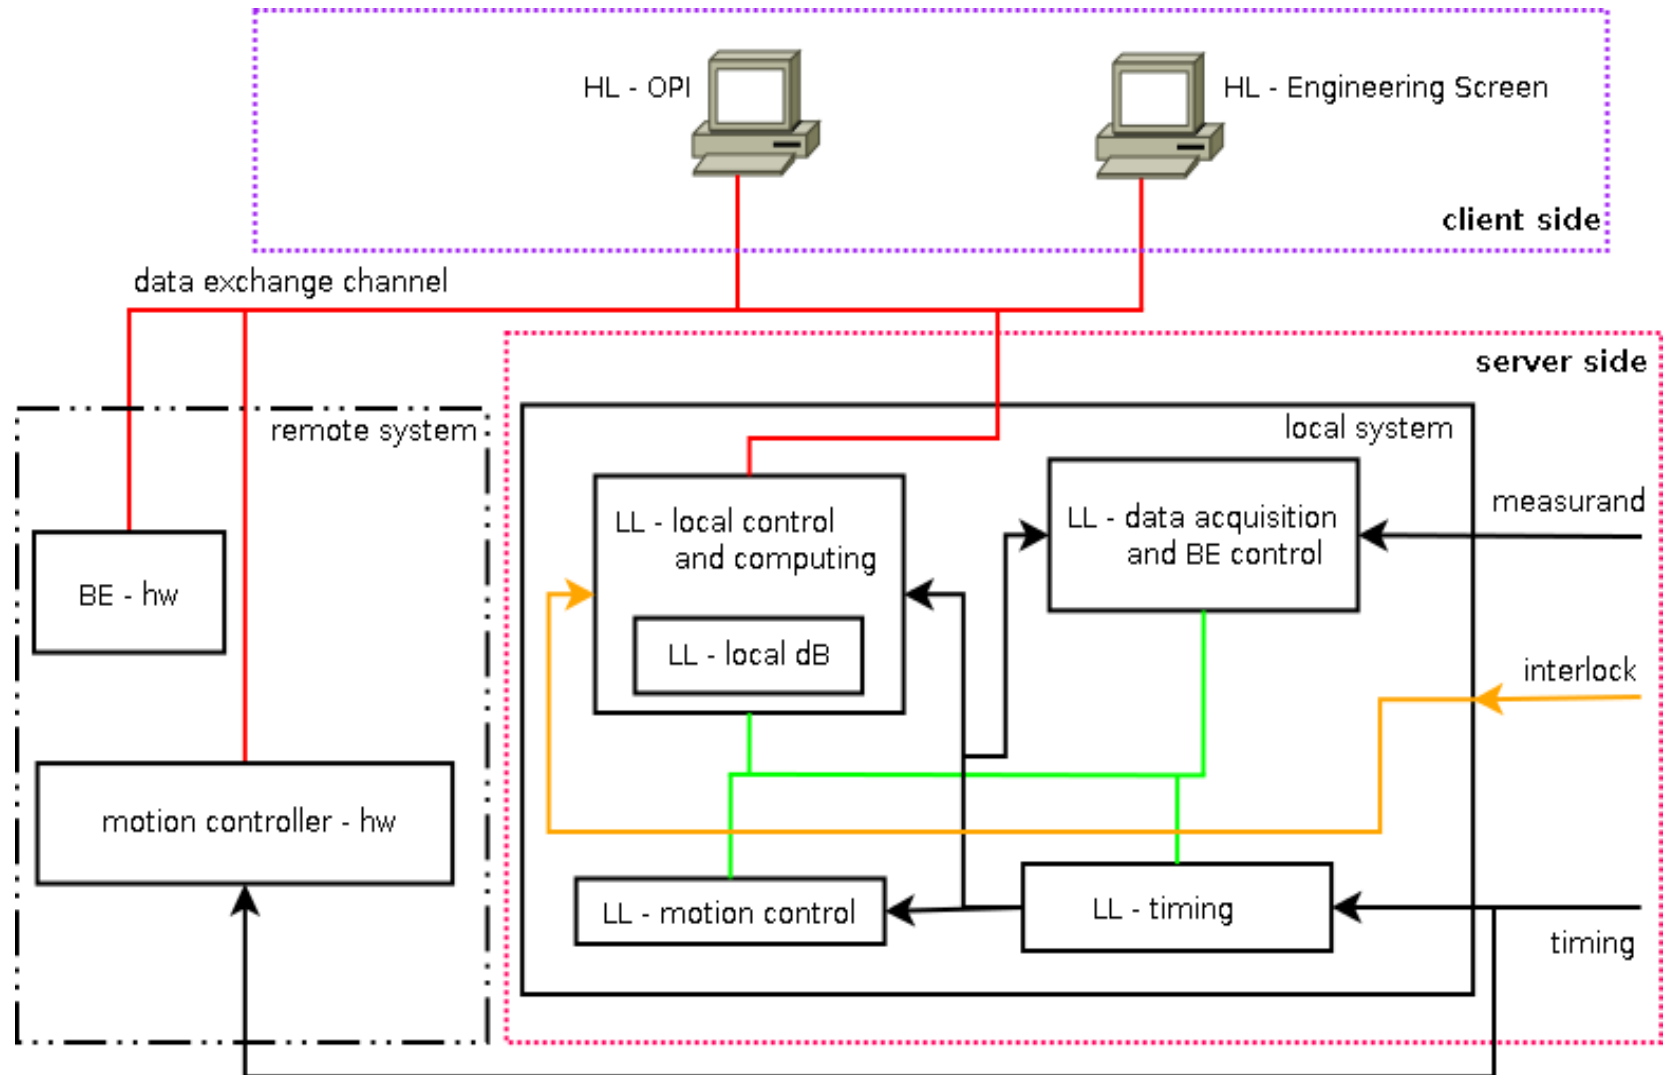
HL - OPI

HL - Engineering Screen

client side

data exchange channel

server side

remote system

local system

BE - hw

LL - local control and computing

LL - data acquisition and BE control

measurand

LL - local dB

interlock

motion controller - hw

LL - motion control

LL - timing

timing